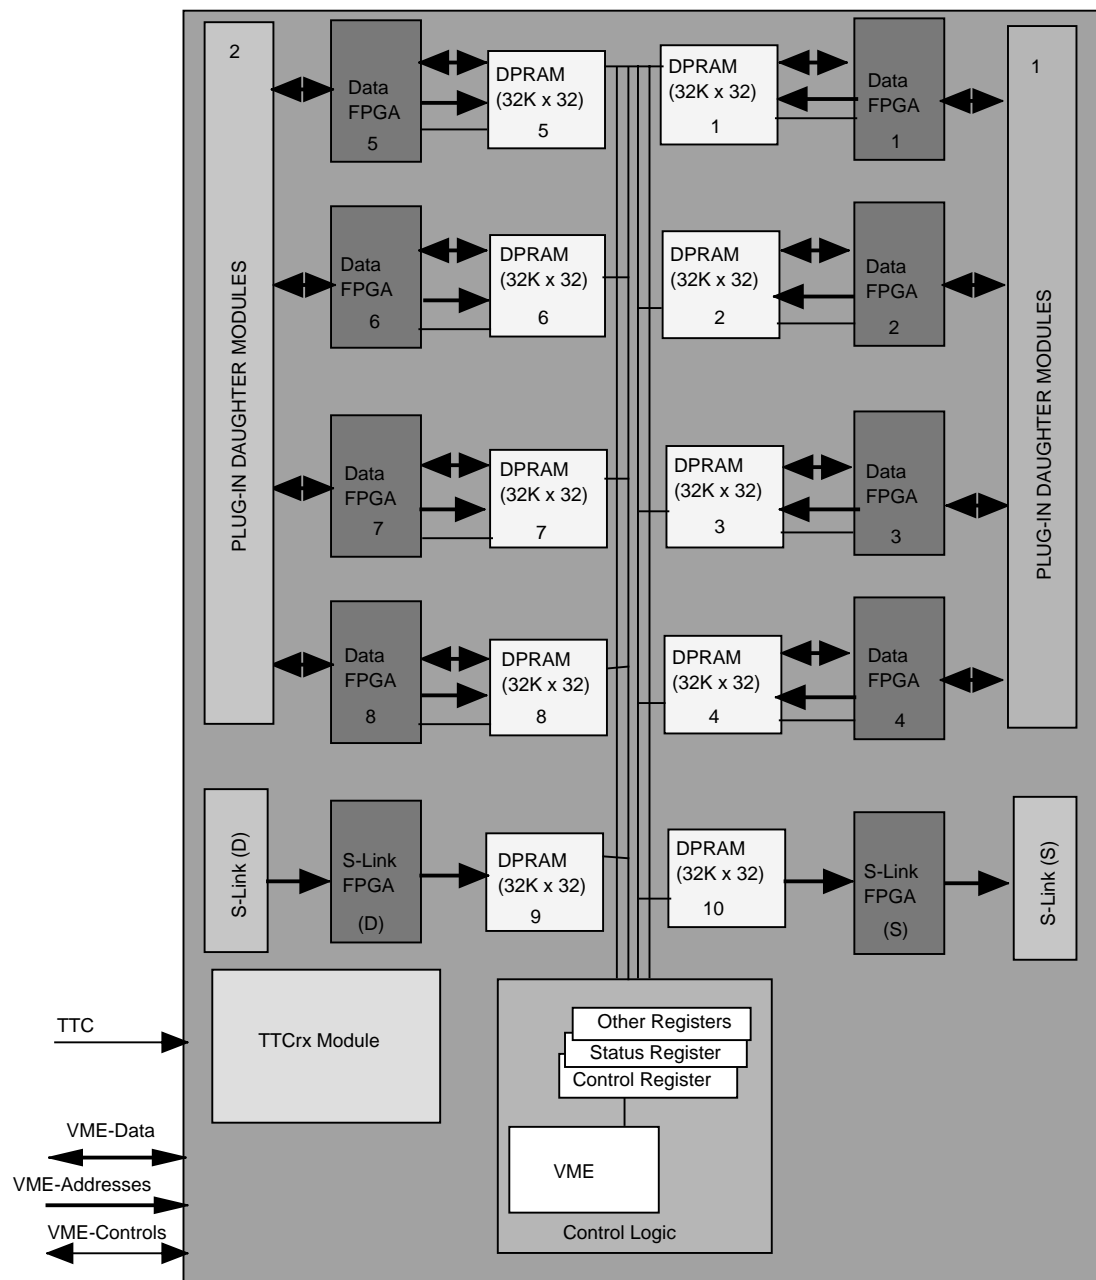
2

PLUG-IN DAUGHTER MODULES

Data FPGA 5

DPRAM (32K x 32) 5

DPRAM (32K x 32) 1

Data FPGA 1

1

PLUG-IN DAUGHTER MODULES

Data FPGA 6

DPRAM (32K x 32) 6

DPRAM (32K x 32) 2

Data FPGA 2

Data FPGA 7

DPRAM (32K x 32) 7

DPRAM (32K x 32) 3

Data FPGA 3

Data FPGA 8

DPRAM (32K x 32) 8

DPRAM (32K x 32) 4

Data FPGA 4

S-Link (D)

S-Link FPGA (D)

DPRAM (32K x 32) 9

DPRAM (32K x 32) 10

S-Link FPGA (S)

S-Link (S)

TTC

TTCrx Module

Other Registers

Status Register

Control Register

VME

Control Logic

VME-Data

VME-Addresses

VME-Controls